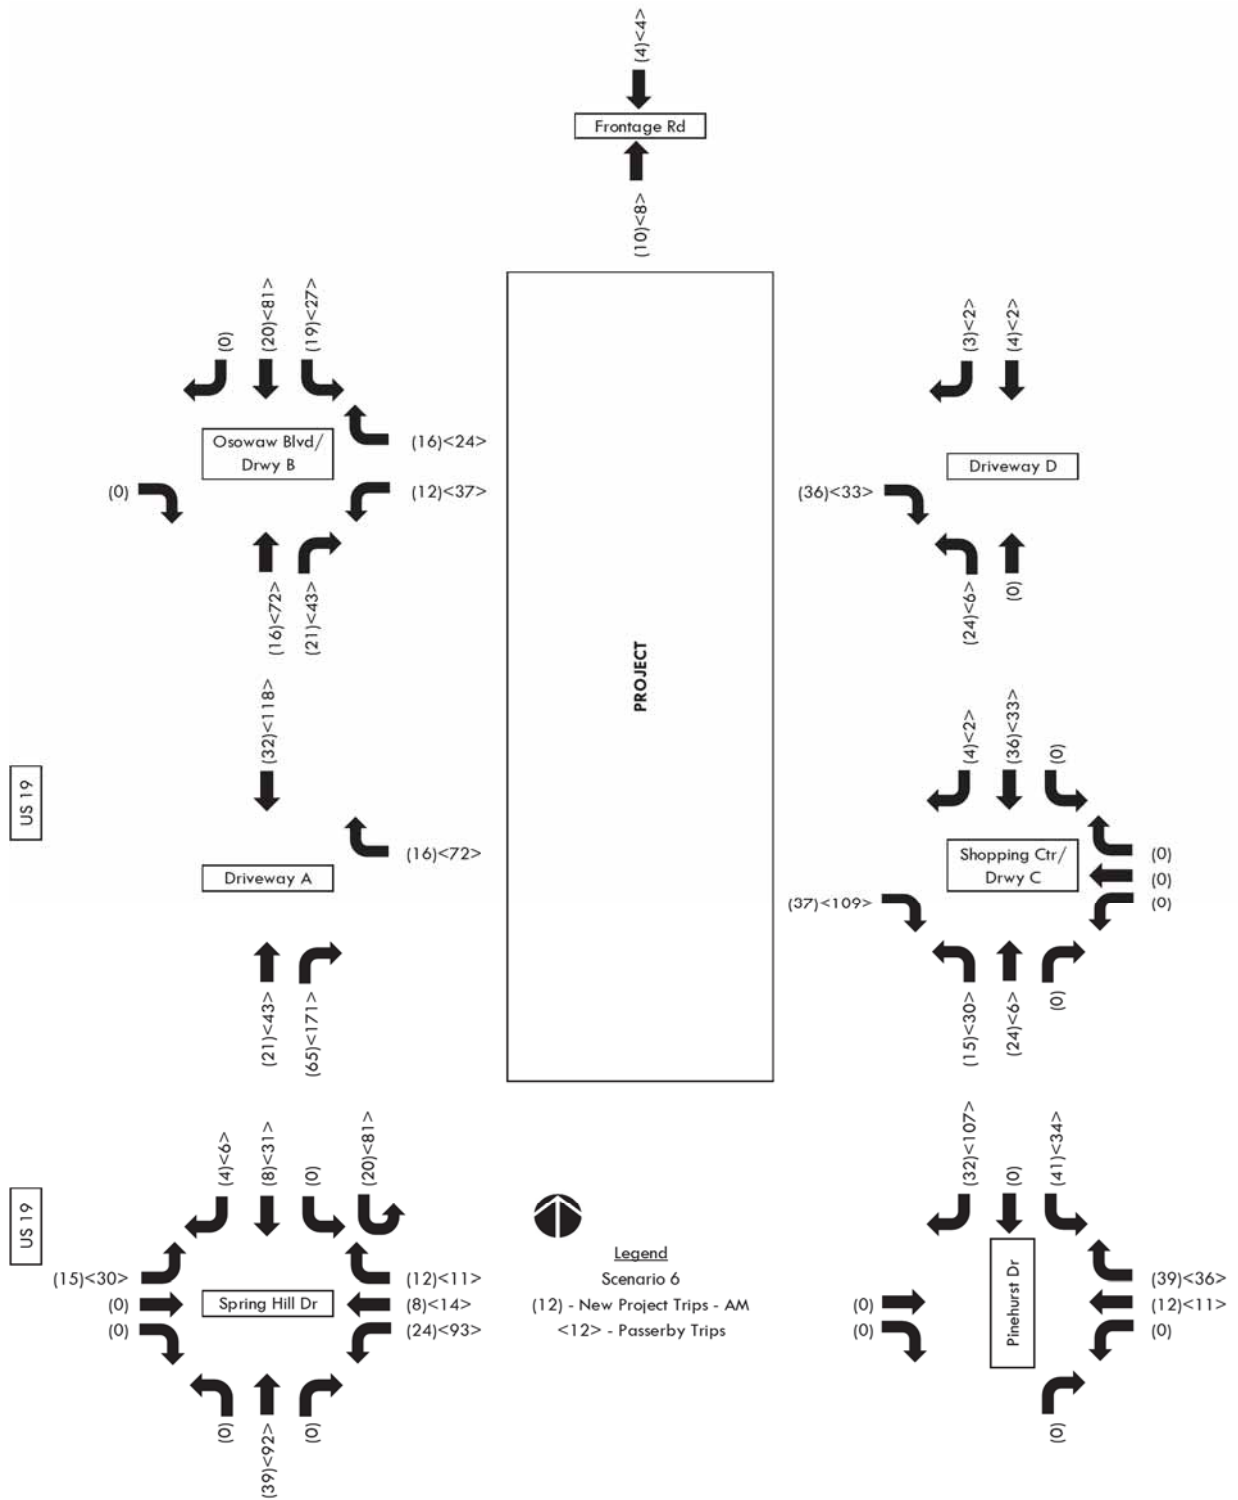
(4)<4>
Frontage Rd
(10)<8>

(0)
(20)<81>
(19)<27>
(16)<24>
Osowaw Blvd/ Drwy B
(0)
(12)<37>
(16)<72>
(21)<43>

(3)<2>
(4)<2>
Driveway D
(36)<33>
(24)<6>
(0)

PROJECT

(32)<118>
US 19
(16)<72>
Driveway A
(21)<43>
(65)<171>

(4)<2>
(36)<33>
(0)
(0)
Shopping Ctr/ Drwy C
(0)
(0)
(37)<109>
(15)<30>
(24)<6>
(0)

(4)<6>
(8)<31>
(0)
(20)<81>
US 19
(15)<30>
(12)<11>
(0)
Spring Hill Dr
(8)<14>
(0)
(24)<93>
(0)
(39)<92>
(0)

Legend
Scenario 6
(12) - New Project Trips - AM
<12> - Passerby Trips

(32)<107>
(0)
(41)<34>
(39)<36>
(0)
Pinehurst Dr
(12)<11>
(0)
(0)
(0)